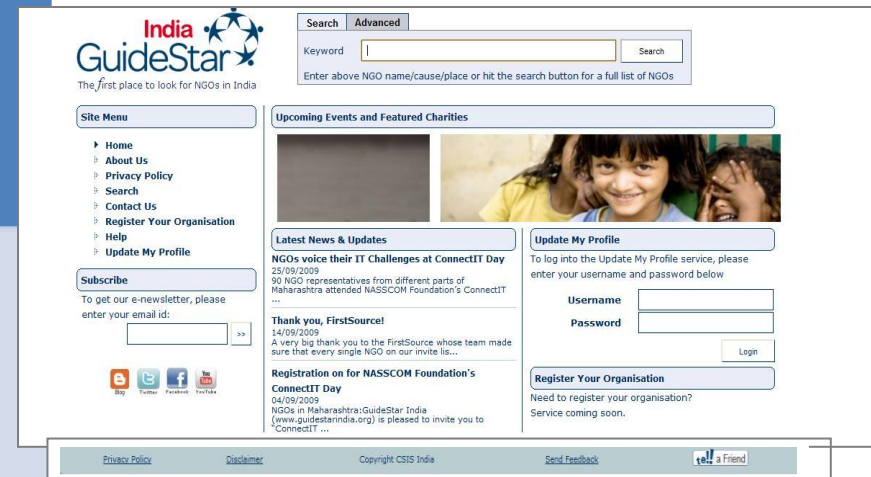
India GuideStar
The first place to look for NGOs in India

Search | Advanced
Keyword
Search
Enter above NGO name/cause/place or hit the search button for a full list of NGOs

Site Menu
Home
About Us
Privacy Policy
Search
Contact Us
Register Your Organisation
Help
Update My Profile

Subscribe
To get our e-newsletter, please enter your email id:
>>

Blog Twitter Facebook YouTube

Upcoming Events and Featured Charities

Latest News & Updates
NGOs voice their IT Challenges at ConnectIT Day
25/09/2009
90 NGO representatives from different parts of Maharashtra attended NASSCOM Foundation's ConnectIT ...

Thank you, FirstSource!
14/09/2009
A very big thank you to the FirstSource whose team made sure that every single NGO on our invite lis...

Registration on for NASSCOM Foundation's ConnectIT Day
04/09/2009
NGOs in Maharashtra:GuideStar India (www.guidestarindia.org) is pleased to invite you to "ConnectIT ...

Update My Profile
To log into the Update My Profile service, please enter your username and password below
Username
Password
Login

Register Your Organisation
Need to register your organisation?
Service coming soon.

Privacy Policy Disclaimer Copyright CSIS India Send Feedback tell a Friend